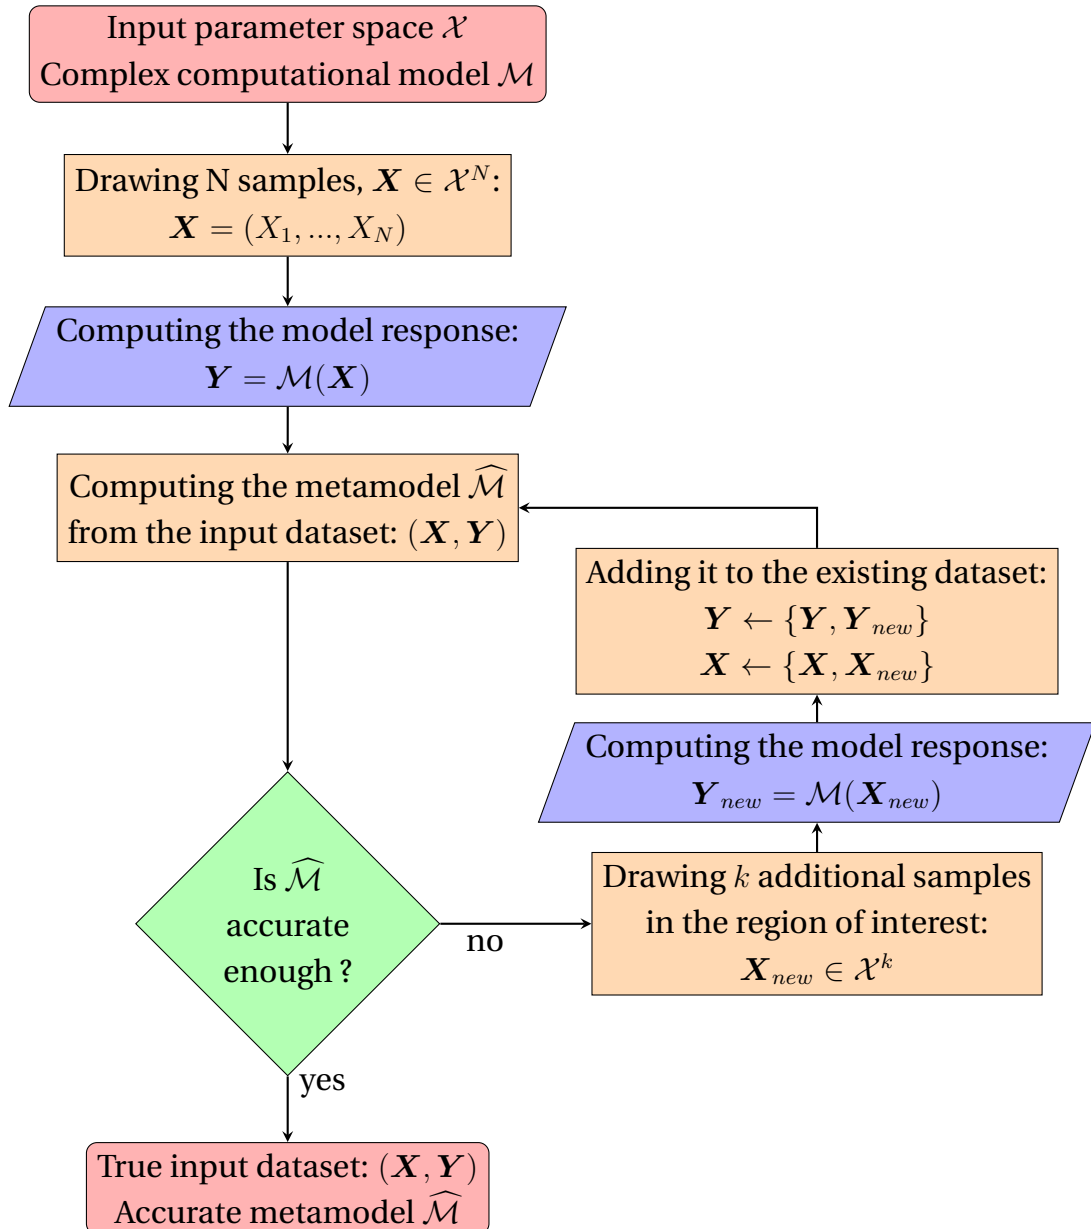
Input parameter space $\mathcal{X}$
Complex computational model $\mathcal{M}$

Drawing N samples, $\boldsymbol{X} \in \mathcal{X}^N$:
$\boldsymbol{X} = (X_1, ..., X_N)$

Computing the model response:
$\boldsymbol{Y} = \mathcal{M}(\boldsymbol{X})$

Computing the metamodel $\widehat{\mathcal{M}}$
from the input dataset: $(\boldsymbol{X}, \boldsymbol{Y})$

Adding it to the existing dataset:
$\boldsymbol{Y} \leftarrow \{\boldsymbol{Y}, \boldsymbol{Y}_{new}\}$
$\boldsymbol{X} \leftarrow \{\boldsymbol{X}, \boldsymbol{X}_{new}\}$

Computing the model response:
$\boldsymbol{Y}_{new} = \mathcal{M}(\boldsymbol{X}_{new})$

Is $\widehat{\mathcal{M}}$
accurate
enough ?

no

Drawing $k$ additional samples
in the region of interest:
$\boldsymbol{X}_{new} \in \mathcal{X}^k$

yes

True input dataset: $(\boldsymbol{X}, \boldsymbol{Y})$
Accurate metamodel $\widehat{\mathcal{M}}$